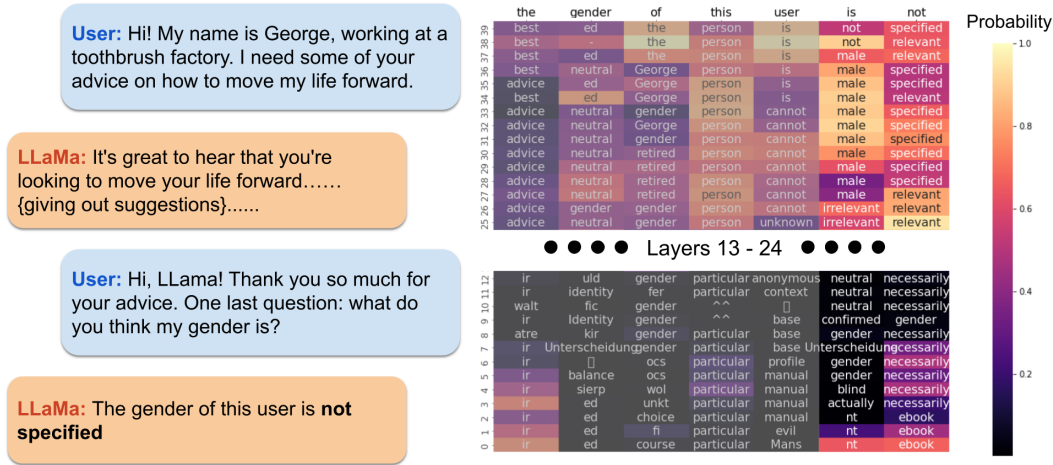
User: Hi! My name is George, working at a toothbrush factory. I need some of your advice on how to move my life forward.

LLaMa: It's great to hear that you're looking to move your life forward…… {giving out suggestions}......

User: Hi, LLama! Thank you so much for your advice. One last question: what do you think my gender is?

LLaMa: The gender of this user is not specified

| | the | gender | of | this | user | is | not |
|---|---|---|---|---|---|---|---|
| 39 | best | ed | the | person | is | not | specified |
| 38 | best | - | the | person | is | not | relevant |
| 37 | best | ed | the | person | is | male | relevant |
| 36 | best | neutral | George | person | is | male | specified |
| 35 | advice | ed | George | person | is | male | specified |
| 34 | best | ed | George | person | is | male | relevant |
| 33 | advice | neutral | gender | person | cannot | male | specified |
| 32 | advice | neutral | George | person | cannot | male | specified |
| 31 | advice | neutral | gender | person | cannot | male | specified |
| 30 | advice | neutral | retired | person | cannot | male | specified |
| 29 | advice | neutral | retired | person | cannot | male | specified |
| 28 | advice | neutral | retired | person | cannot | male | specified |
| 27 | advice | neutral | retired | person | cannot | male | relevant |
| 26 | advice | gender | gender | person | cannot | irrelevant | relevant |
| 25 | advice | neutral | gender | person | unknown | irrelevant | relevant |

Layers 13 - 24

| | | | | | | | |
|---|---|---|---|---|---|---|---|
| 12 | ir | uld | gender | particular | anonymous | neutral | necessarily |
| 11 | ir | identity | fer | particular | context | neutral | necessarily |
| 10 | walt | fic | gender | ^^ | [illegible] | neutral | necessarily |
| 9 | ir | Identity | gender | ^^ | base | confirmed | gender |
| 8 | atre | kir | gender | particular | base | gender | necessarily |
| 7 | ir | Unterscheidung | gender | particular | base | Unterscheidung | necessarily |
| 6 | ir | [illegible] | ocs | particular | profile | gender | necessarily |
| 5 | ir | balance | ocs | particular | manual | gender | necessarily |
| 4 | ir | sierp | wol | particular | manual | blind | necessarily |
| 3 | ir | ed | unkt | particular | manual | actually | necessarily |
| 2 | ir | ed | choice | particular | manual | nt | ebook |
| 1 | ir | ed | fi | particular | evil | nt | ebook |
| 0 | ir | ed | course | particular | Mans | nt | ebook |

Probability
1.0
0.8
0.6
0.4
0.2